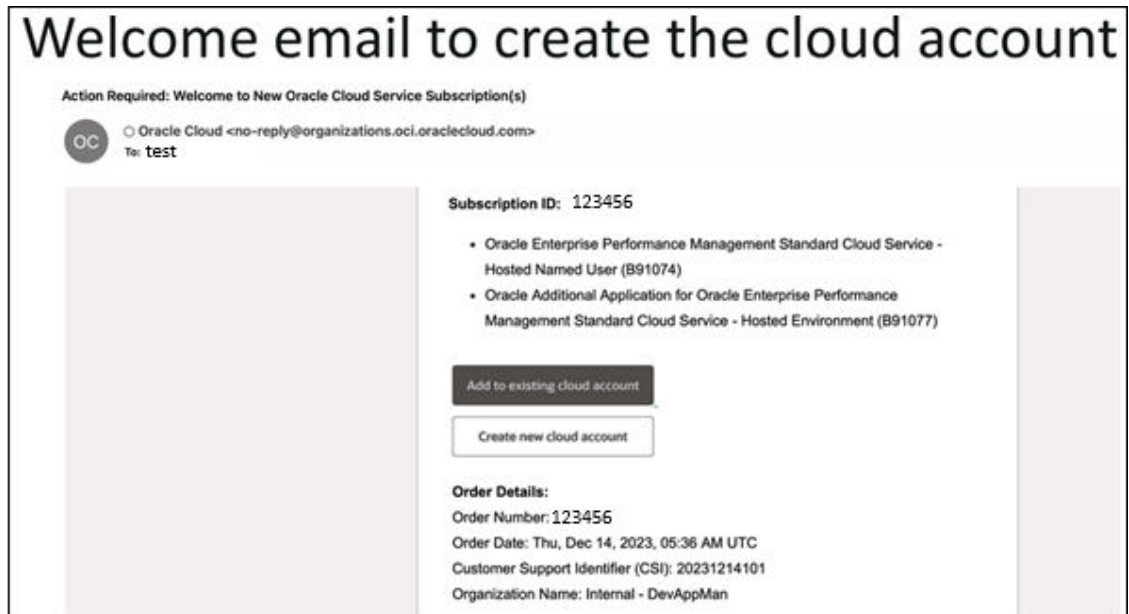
Welcome email to create the cloud account

Action Required: Welcome to New Oracle Cloud Service Subscription(s)

OC

○ Oracle Cloud <no-reply@organizations.oci.oraclecloud.com>
To: test

Subscription ID: 123456

- Oracle Enterprise Performance Management Standard Cloud Service - Hosted Named User (B91074)
- Oracle Additional Application for Oracle Enterprise Performance Management Standard Cloud Service - Hosted Environment (B91077)

Add to existing cloud account

Create new cloud account

Order Details:
Order Number: 123456
Order Date: Thu, Dec 14, 2023, 05:36 AM UTC
Customer Support Identifier (CSI): 20231214101
Organization Name: Internal - DevAppMan